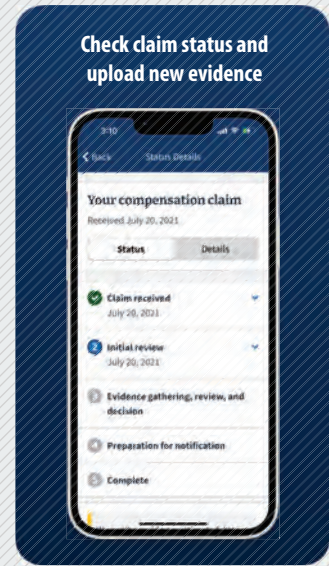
Check claim status and upload new evidence

3:10

Back

Status Details

Your compensation claim

Received July 20, 2021

Status

Details

Claim received

July 20, 2021

2 Initial review

July 20, 2021

3 Evidence gathering, review, and decision

4 Preparation for notification

5 Complete